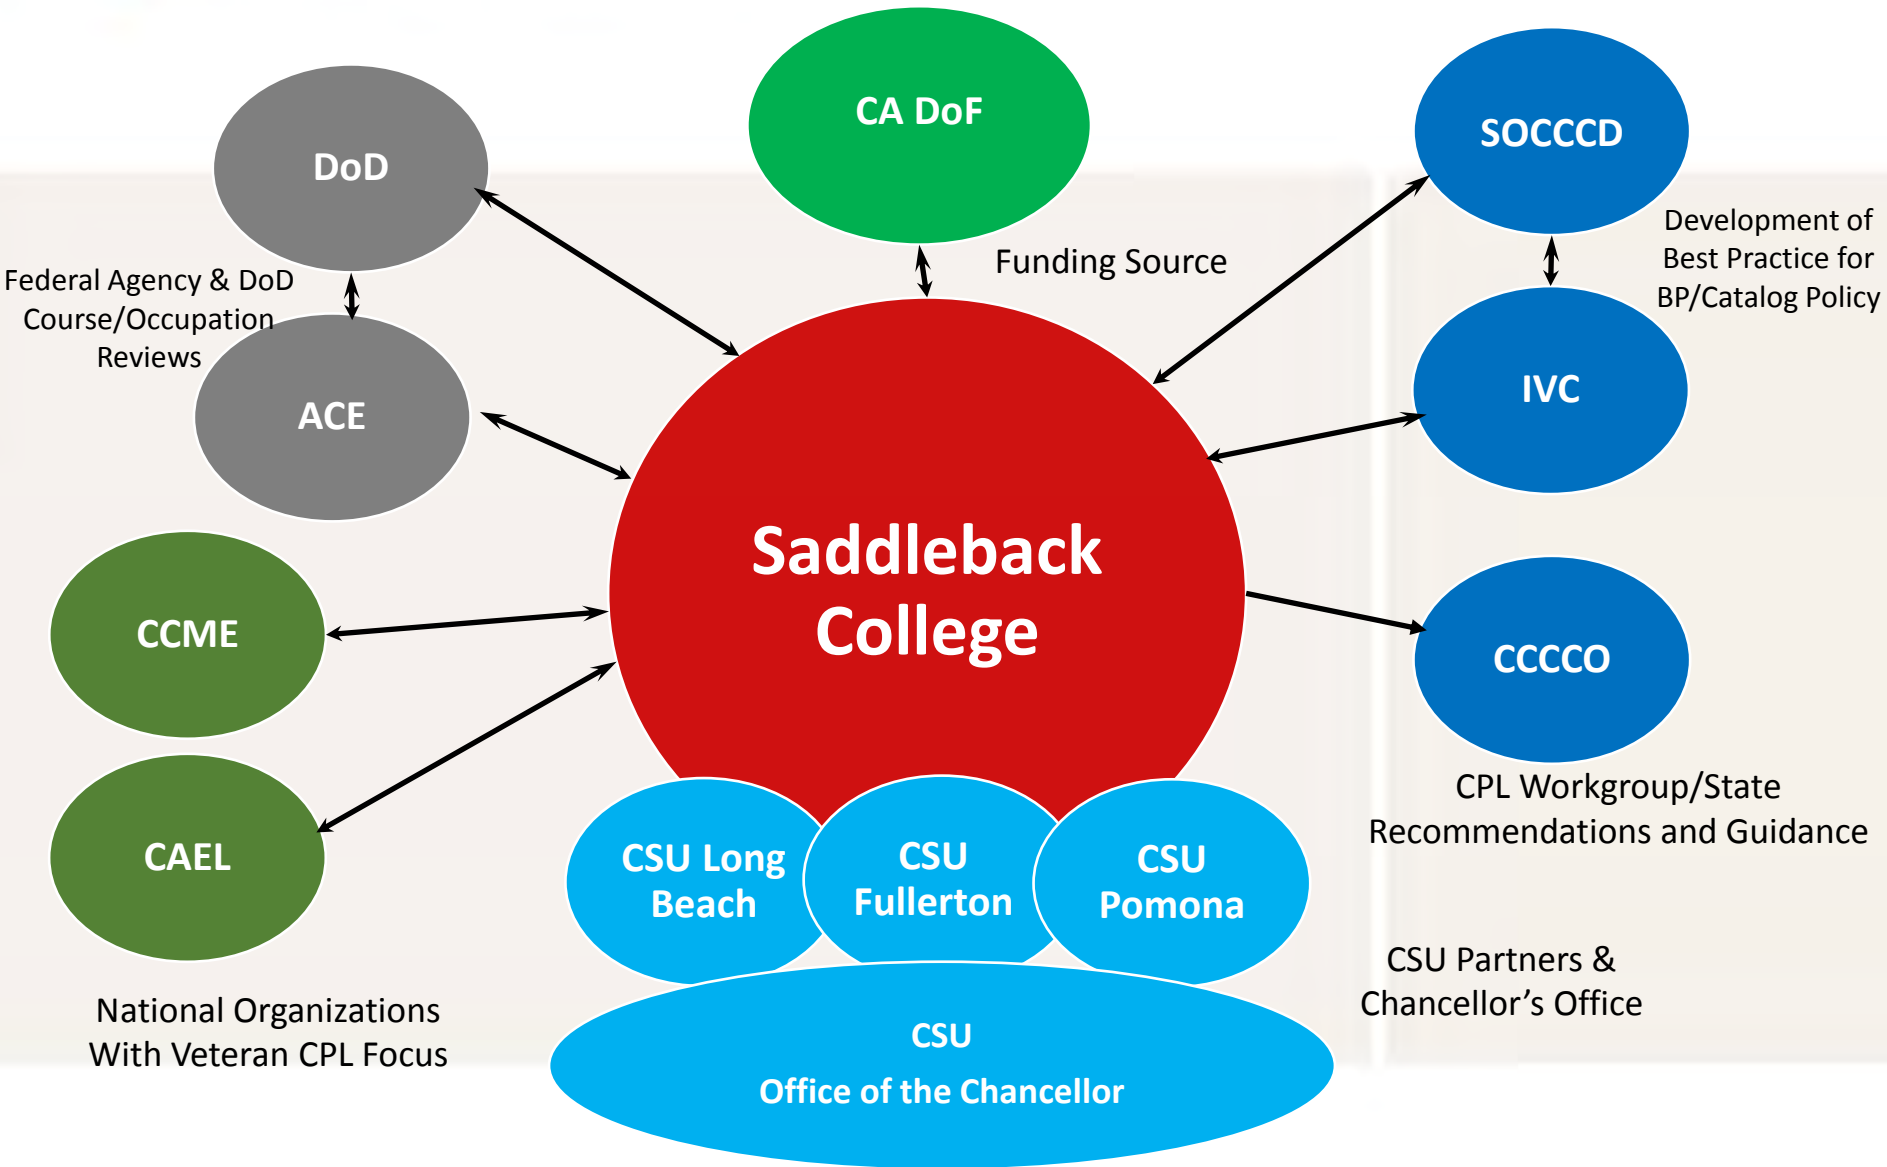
CA DoF

Funding Source

DoD

Federal Agency & DoD Course/Occupation Reviews

ACE

SOCCCD

Development of Best Practice for BP/Catalog Policy

IVC

Saddleback College

CCME

CAEL

National Organizations With Veteran CPL Focus

CCCCO

CPL Workgroup/State Recommendations and Guidance

CSU Long Beach

CSU Fullerton

CSU Pomona

CSU Partners & Chancellor's Office

CSU Office of the Chancellor